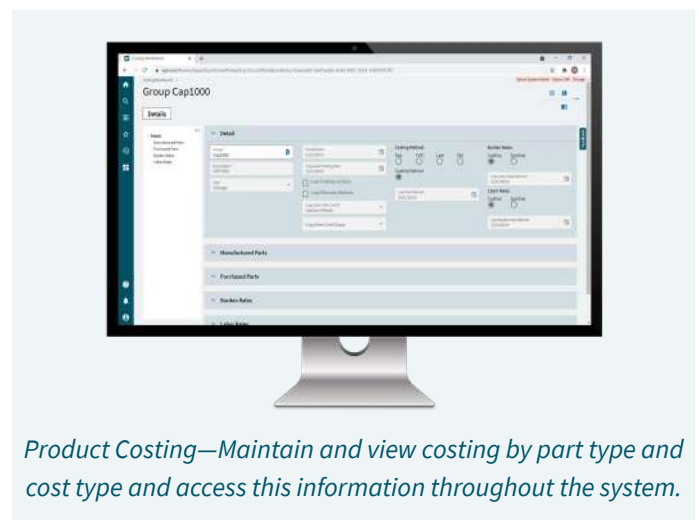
Group Cap1000

Details

Detail

Costing Methods

Burden Rates

Labor Rates

Manufactured Parts

Purchased Parts

Burden Rates

Labor Rates

Product Costing—Maintain and view costing by part type and cost type and access this information throughout the system.